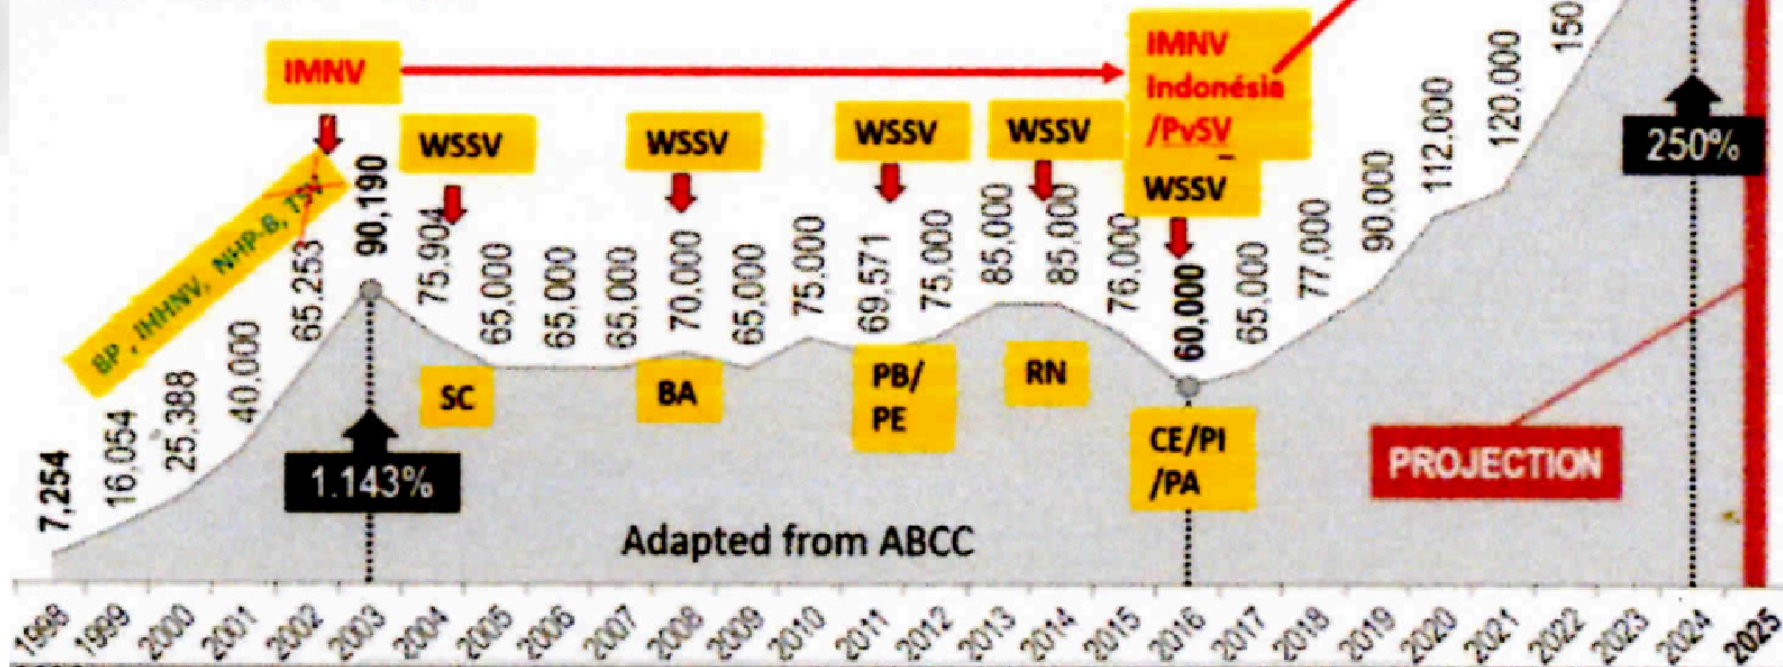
IMNV

BP, IHHNV, NHP-B, TSV

WSSV

WSSV

WSSV

WSSV

IMNV Indonésia /PvSV

WSSV

7,254
16,054
25,388
40,000
65,253
90,190
75,904
65,000
65,000
65,000
70,000
65,000
75,000
69,571
75,000
85,000
85,000
76,000
60,000
65,000
77,000
90,000
112,000
120,000
150

SC

BA

PB/ PE

RN

CE/PI /PA

1.143%

250%

PROJECTION

Adapted from ABCC

1998 1999 2000 2001 2002 2003 2004 2005 2006 2007 2008 2009 2010 2011 2012 2013 2014 2015 2016 2017 2018 2019 2020 2021 2022 2023 2024 2025